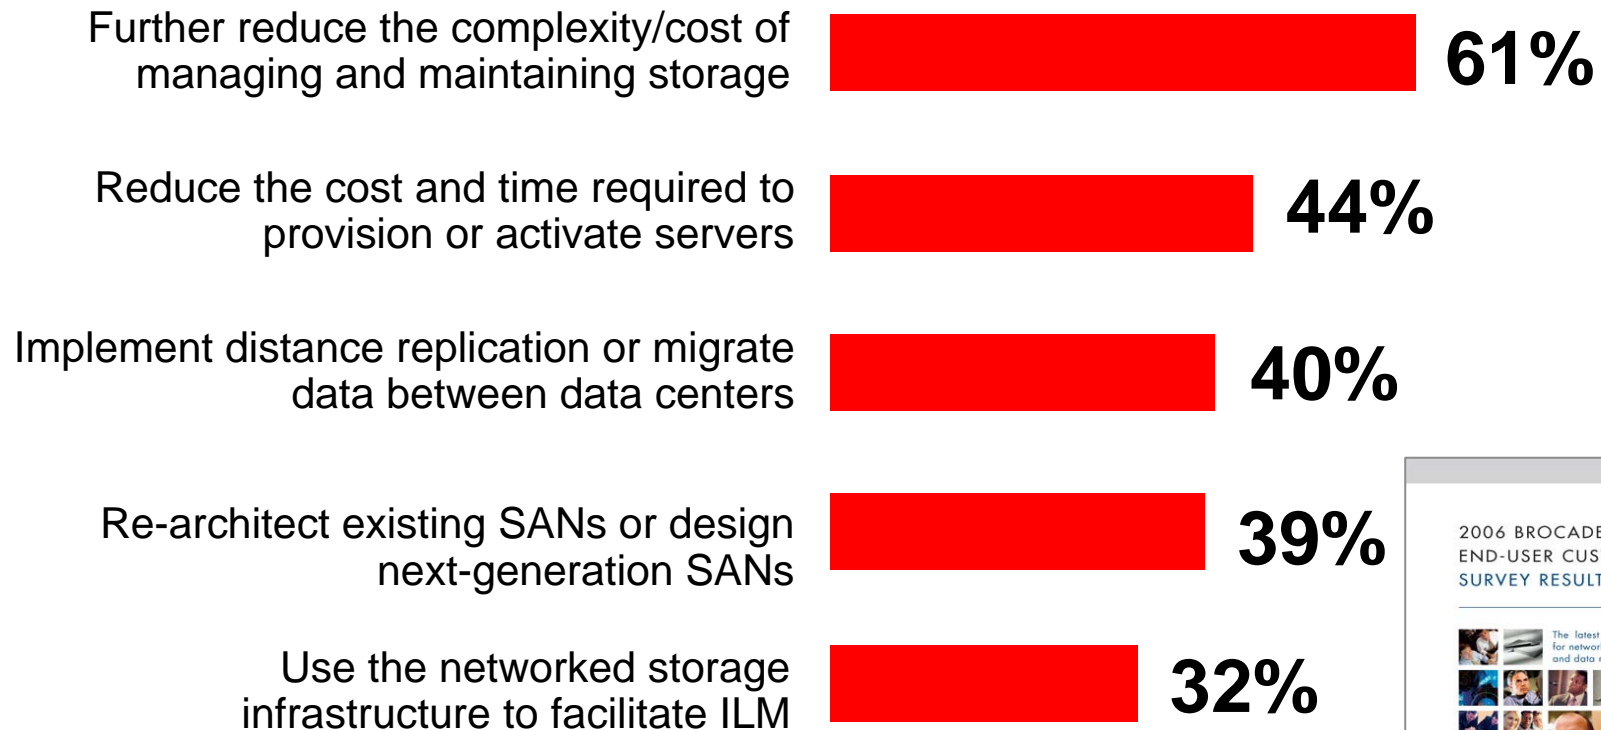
Further reduce the complexity/cost of managing and maintaining storage

61%

Reduce the cost and time required to provision or activate servers

44%

Implement distance replication or migrate data between data centers

40%

Re-architect existing SANs or design next-generation SANs

39%

Use the networked storage infrastructure to facilitate ILM

32%

2006 BROCADE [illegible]
END-USER CUS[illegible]
SURVEY RESULT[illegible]

The latest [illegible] for networ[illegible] and data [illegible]